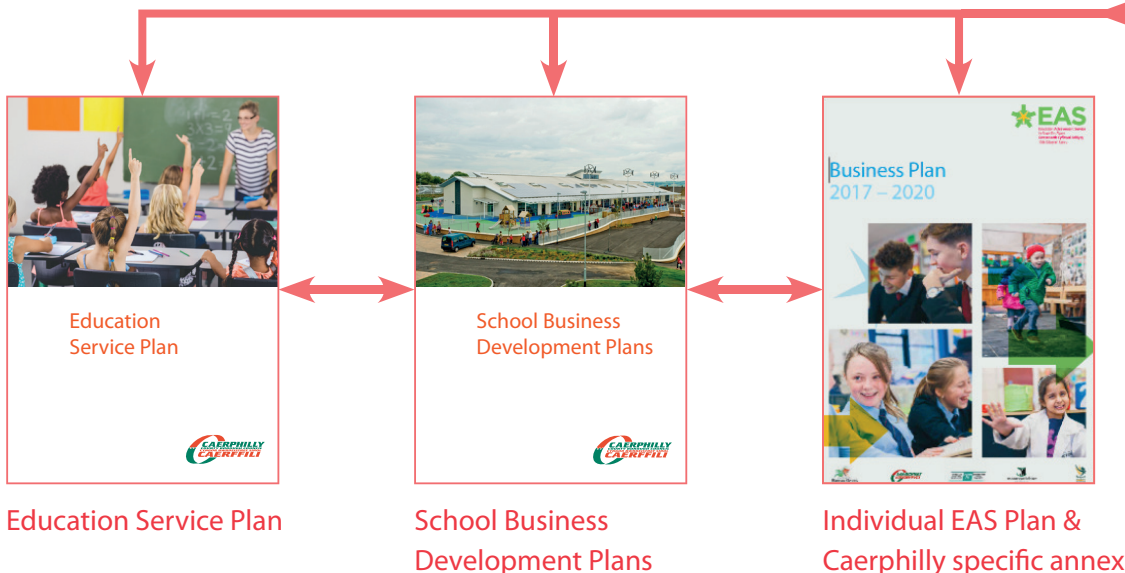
Education Service Plan

CAERPHILLY CAERFFILI

School Business Development Plans

CAERPHILLY CAERFFILI

EAS

Business Plan 2017 – 2020

Education Service Plan

School Business Development Plans

Individual EAS Plan & Caerphilly specific annex